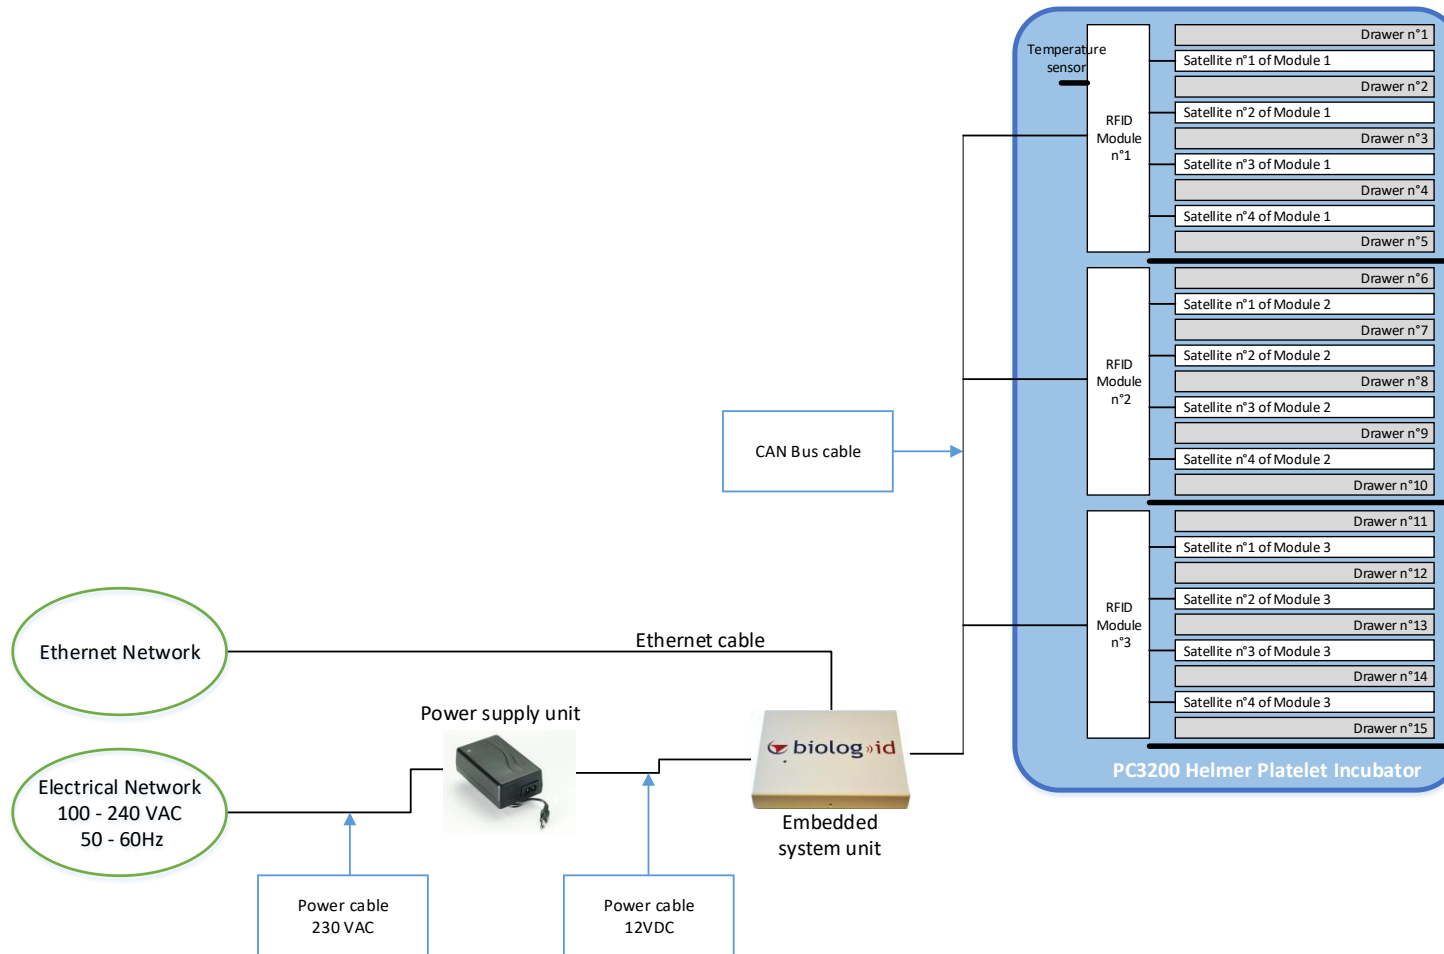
Temperature sensor

RFID Module n°1

Drawer n°1
Satellite n°1 of Module 1
Drawer n°2
Satellite n°2 of Module 1
Drawer n°3
Satellite n°3 of Module 1
Drawer n°4
Satellite n°4 of Module 1
Drawer n°5

RFID Module n°2

Drawer n°6
Satellite n°1 of Module 2
Drawer n°7
Satellite n°2 of Module 2
Drawer n°8
Satellite n°3 of Module 2
Drawer n°9
Satellite n°4 of Module 2
Drawer n°10

RFID Module n°3

Drawer n°11
Satellite n°1 of Module 3
Drawer n°12
Satellite n°2 of Module 3
Drawer n°13
Satellite n°3 of Module 3
Drawer n°14
Satellite n°4 of Module 3
Drawer n°15

PC3200 Helmer Platelet Incubator

CAN Bus cable

Ethernet Network

Ethernet cable

Power supply unit

biolog id

Embedded system unit

Electrical Network
100 - 240 VAC
50 - 60Hz

Power cable
230 VAC

Power cable
12VDC